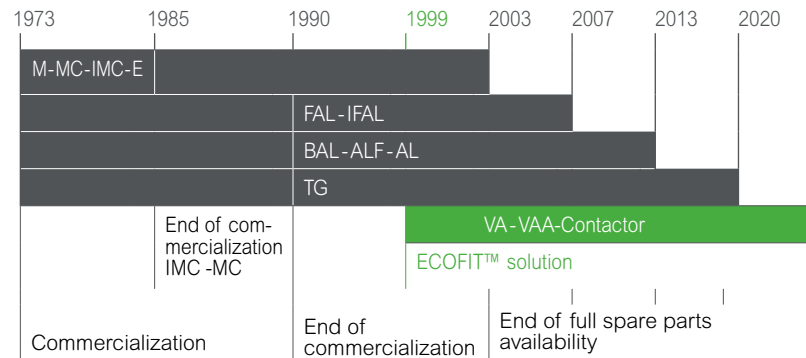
1973 1985 1990 1999 2003 2007 2013 2020

M-MC-IMC-E

FAL-IFAL

BAL-ALF-AL

TG

End of commercialization IMC -MC

VA-VAA-Contactor

ECOFIT™ solution

Commercialization

End of commercialization

End of full spare parts availability